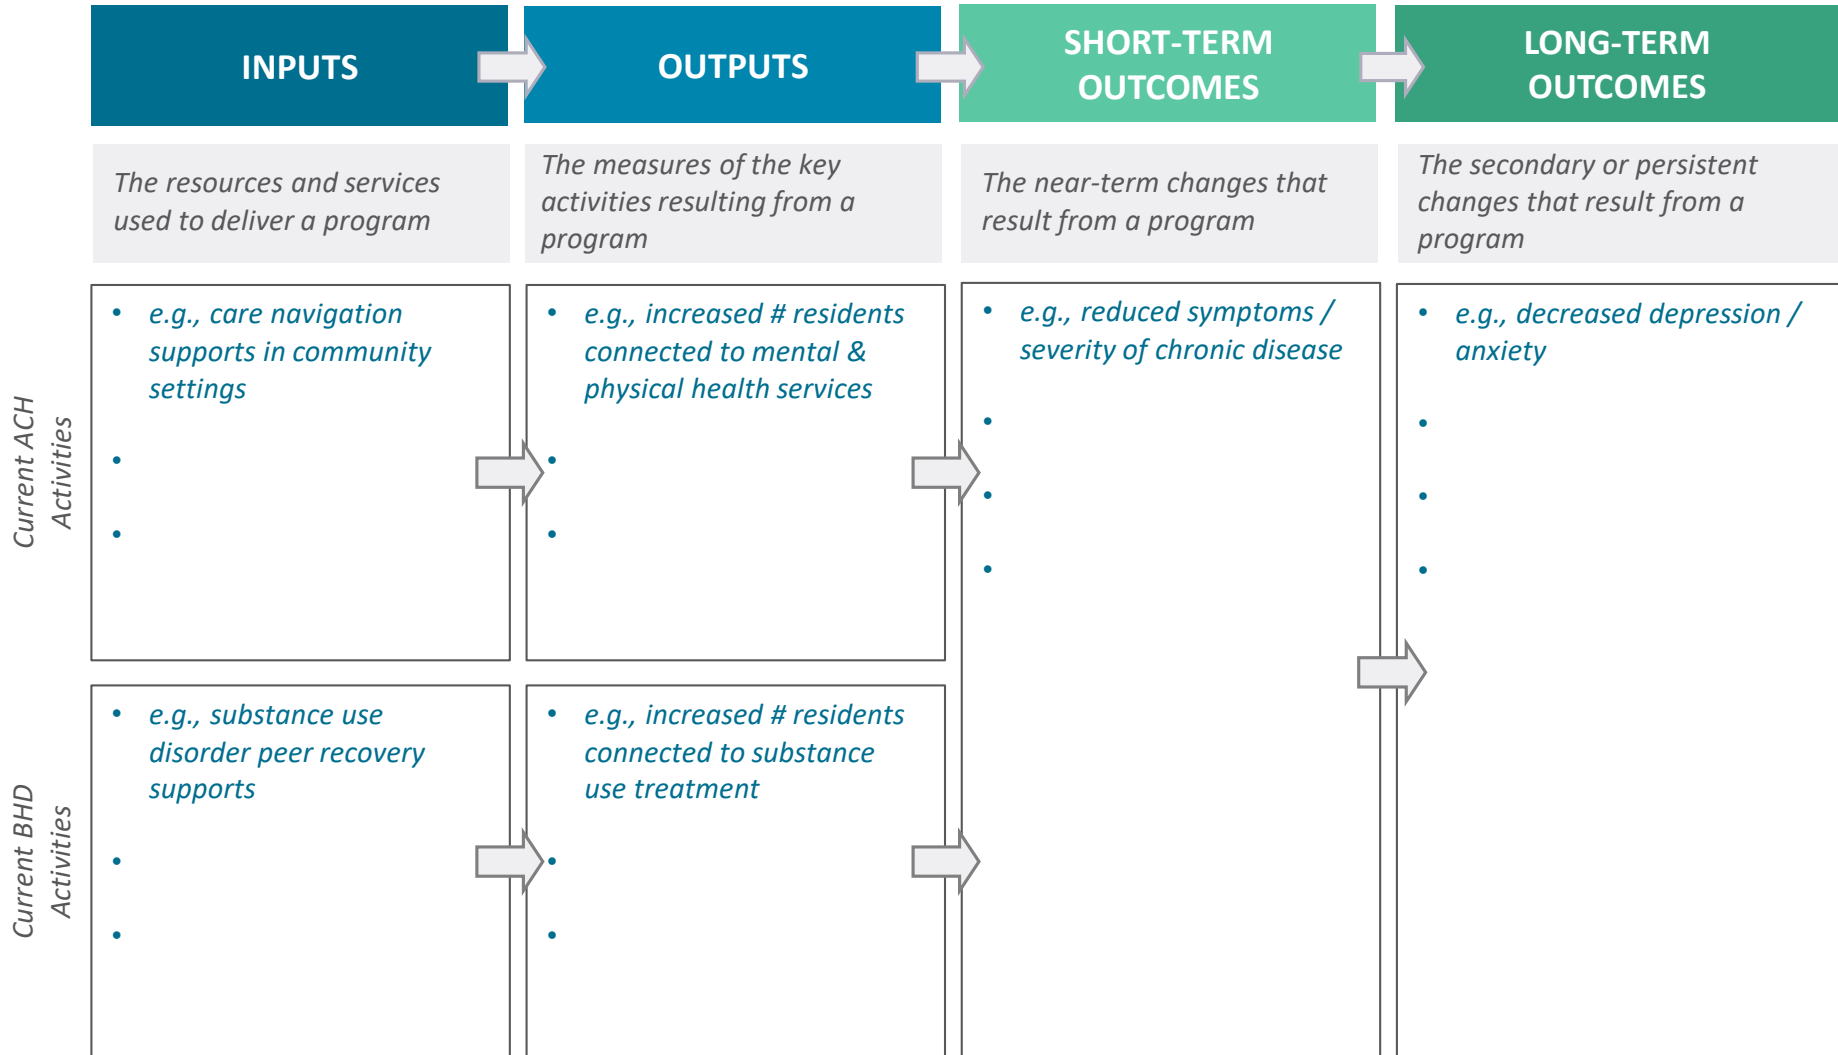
| INPUTS | OUTPUTS | SHORT-TERM OUTCOMES | LONG-TERM OUTCOMES |
|---|---|---|---|
| The resources and services used to deliver a program | The measures of the key activities resulting from a program | The near-term changes that result from a program | The secondary or persistent changes that result from a program |

Current ACH Activities

- e.g., care navigation supports in community settings
-
-

- e.g., increased # residents connected to mental & physical health services
-
-

- e.g., reduced symptoms / severity of chronic disease
-
-
-

- e.g., decreased depression / anxiety
-
-
-

Current BHD Activities

- e.g., substance use disorder peer recovery supports
-
-

- e.g., increased # residents connected to substance use treatment
-
-